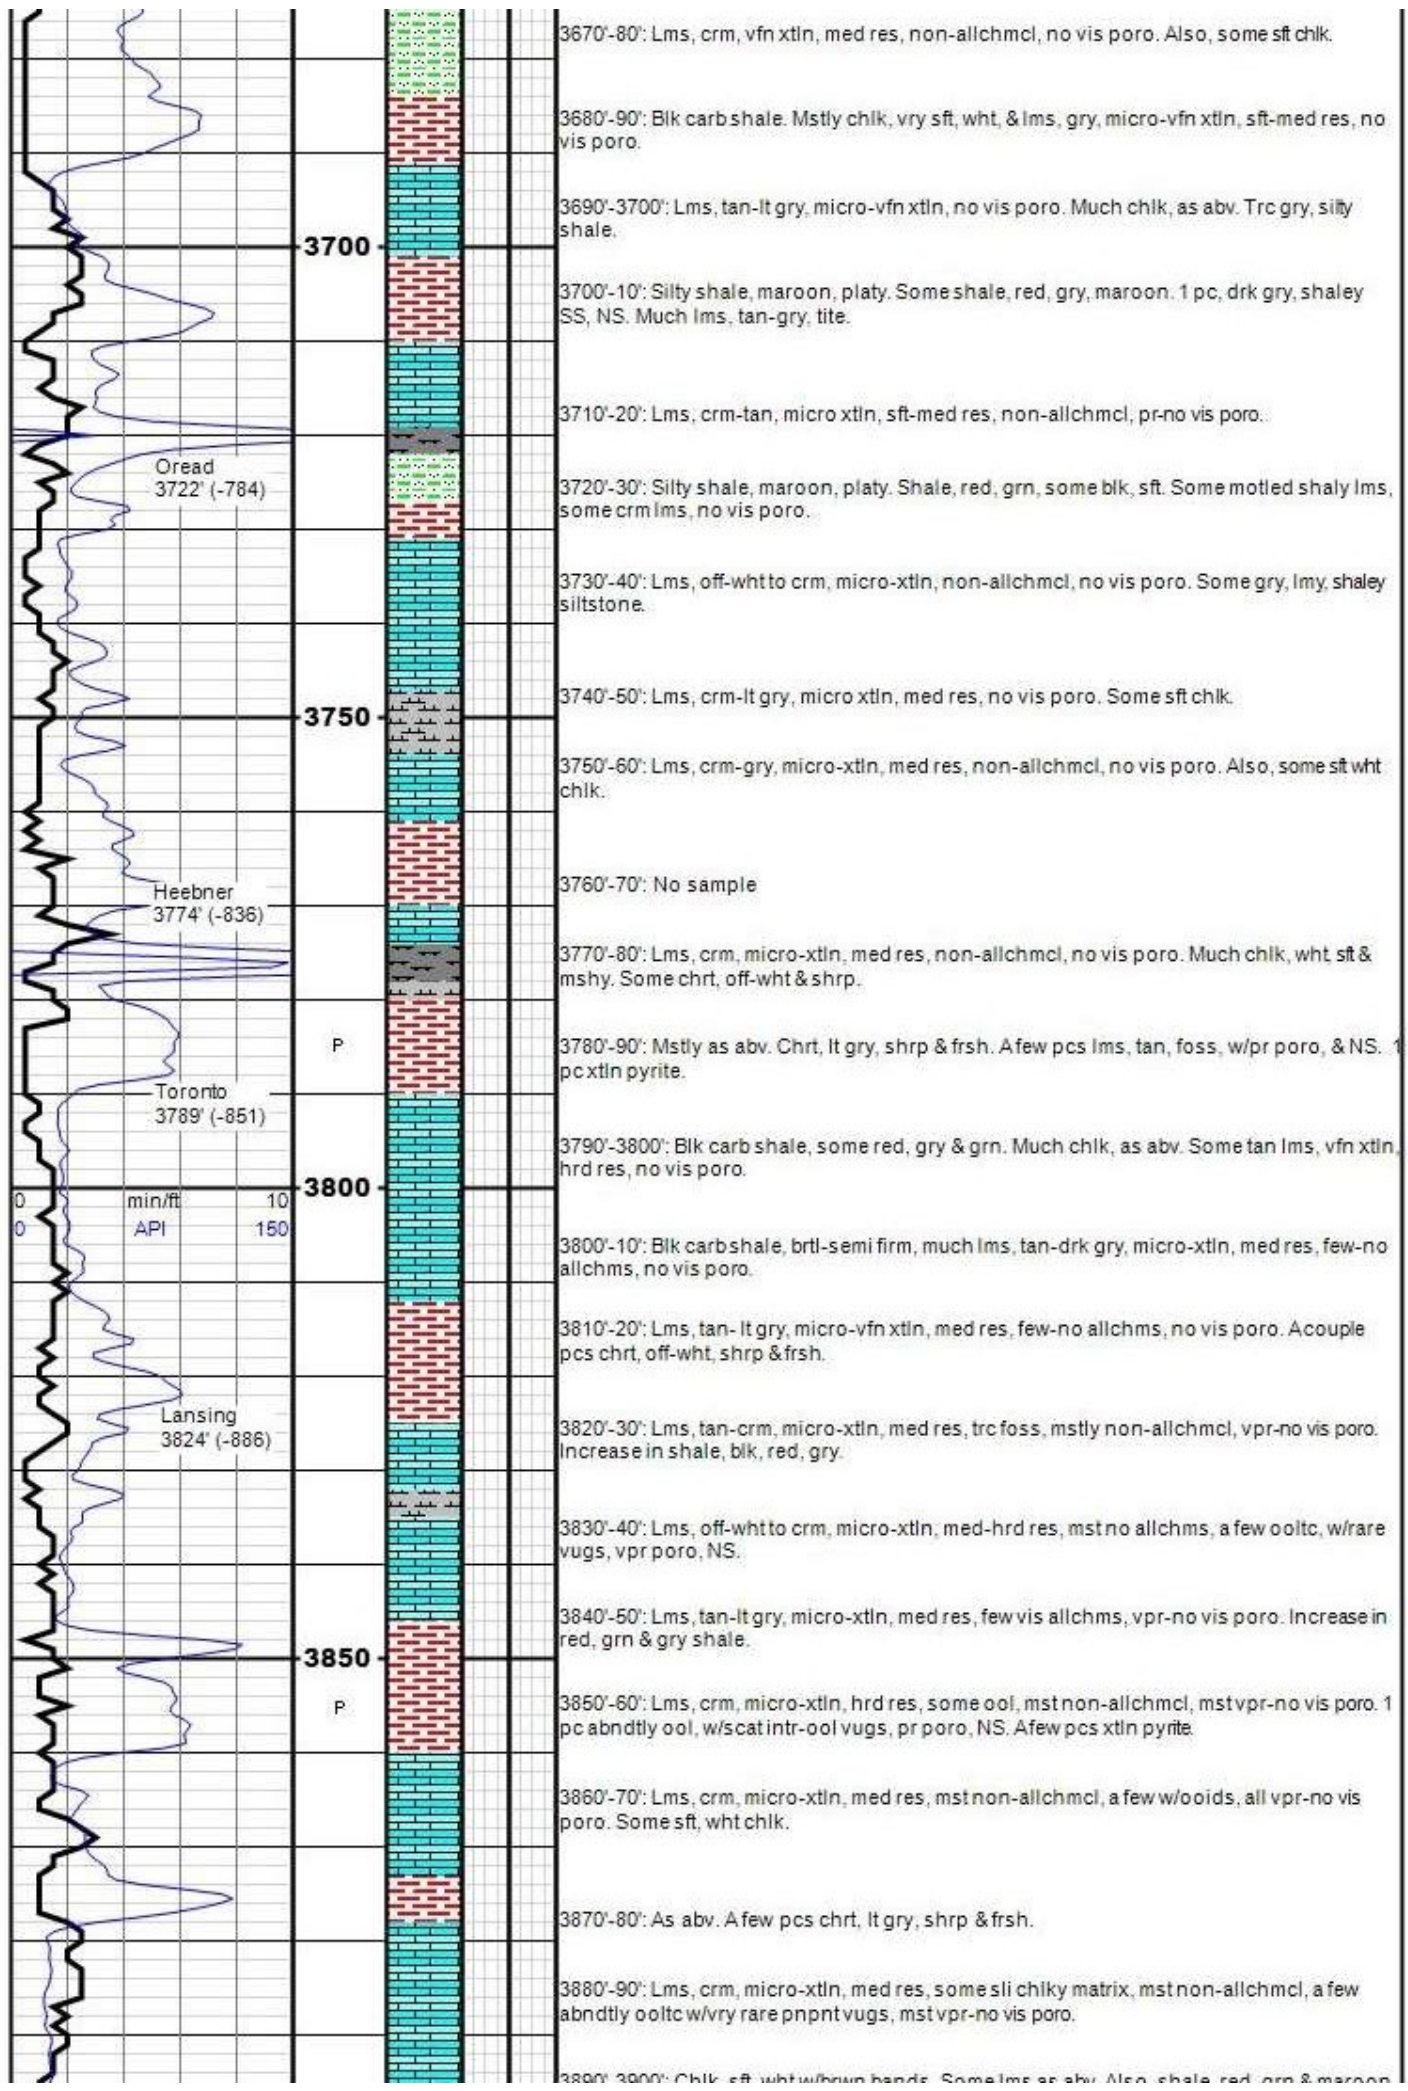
Oread
3722' (-784)

Heebner
3774' (-836)

Toronto
3789' (-851)

0 min/ft 10
0 API 150

Lansing
3824' (-886)

3700

3750

P

3800

3850

P

3670'-80': Lms, crm, vfn xtln, med res, non-allchmcl, no vis poro. Also, some sft chlk.

3680'-90': Blk carb shale. Mstly chlk, vry sft, wht, & lms, gry, micro-vfn xtln, sft-med res, no vis poro.

3690'-3700': Lms, tan-lt gry, micro-vfn xtln, no vis poro. Much chlk, as abv. Trc gry, silty shale.

3700'-10': Silty shale, maroon, platy. Some shale, red, gry, maroon. 1 pc, drk gry, shaley SS, NS. Much lms, tan-gry, tite.

3710'-20': Lms, crm-tan, micro xtln, sft-med res, non-allchmcl, pr-no vis poro.

3720'-30': Silty shale, maroon, platy. Shale, red, grn, some blk, sft. Some motled shaly lms, some crm lms, no vis poro.

3730'-40': Lms, off-wht to crm, micro-xtln, non-allchmcl, no vis poro. Some gry, lmy, shaley siltstone.

3740'-50': Lms, crm-lt gry, micro xtln, med res, no vis poro. Some sft chlk.

3750'-60': Lms, crm-gry, micro-xtln, med res, non-allchmcl, no vis poro. Also, some sft wht chlk.

3760'-70': No sample

3770'-80': Lms, crm, micro-xtln, med res, non-allchmcl, no vis poro. Much chlk, wht, sft & mshy. Some chrt, off-wht & shrp.

3780'-90': Mstly as abv. Chrt, lt gry, shrp & frsh. A few pcs lms, tan, foss, w/pr poro, & NS. 1 pc xtln pyrite.

3790'-3800': Blk carb shale, some red, gry & grn. Much chlk, as abv. Some tan lms, vfn xtln, hrd res, no vis poro.

3800'-10': Blk carb shale, brtl-semi firm, much lms, tan-drk gry, micro-xtln, med res, few-no allchms, no vis poro.

3810'-20': Lms, tan- lt gry, micro-vfn xtln, med res, few-no allchms, no vis poro. A couple pcs chrt, off-wht, shrp & frsh.

3820'-30': Lms, tan-crm, micro-xtln, med res, trc foss, mstly non-allchmcl, vpr-no vis poro. Increase in shale, blk, red, gry.

3830'-40': Lms, off-wht to crm, micro-xtln, med-hrd res, mst no allchms, a few ooltc, w/rare vugs, vpr poro, NS.

3840'-50': Lms, tan-lt gry, micro-xtln, med res, few vis allchms, vpr-no vis poro. Increase in red, grn & gry shale.

3850'-60': Lms, crm, micro-xtln, hrd res, some ool, mst non-allchmcl, mst vpr-no vis poro. 1 pc abndtly ool, w/scat intr-ool vugs, pr poro, NS. A few pcs xtln pyrite.

3860'-70': Lms, crm, micro-xtln, med res, mst non-allchmcl, a few w/ooids, all vpr-no vis poro. Some sft, wht chlk.

3870'-80': As abv. A few pcs chrt, lt gry, shrp & frsh.

3880'-90': Lms, crm, micro-xtln, med res, some sli chlky matrix, mst non-allchmcl, a few abndtly ooltc w/vry rare pnpnt vugs, mst vpr-no vis poro.

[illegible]